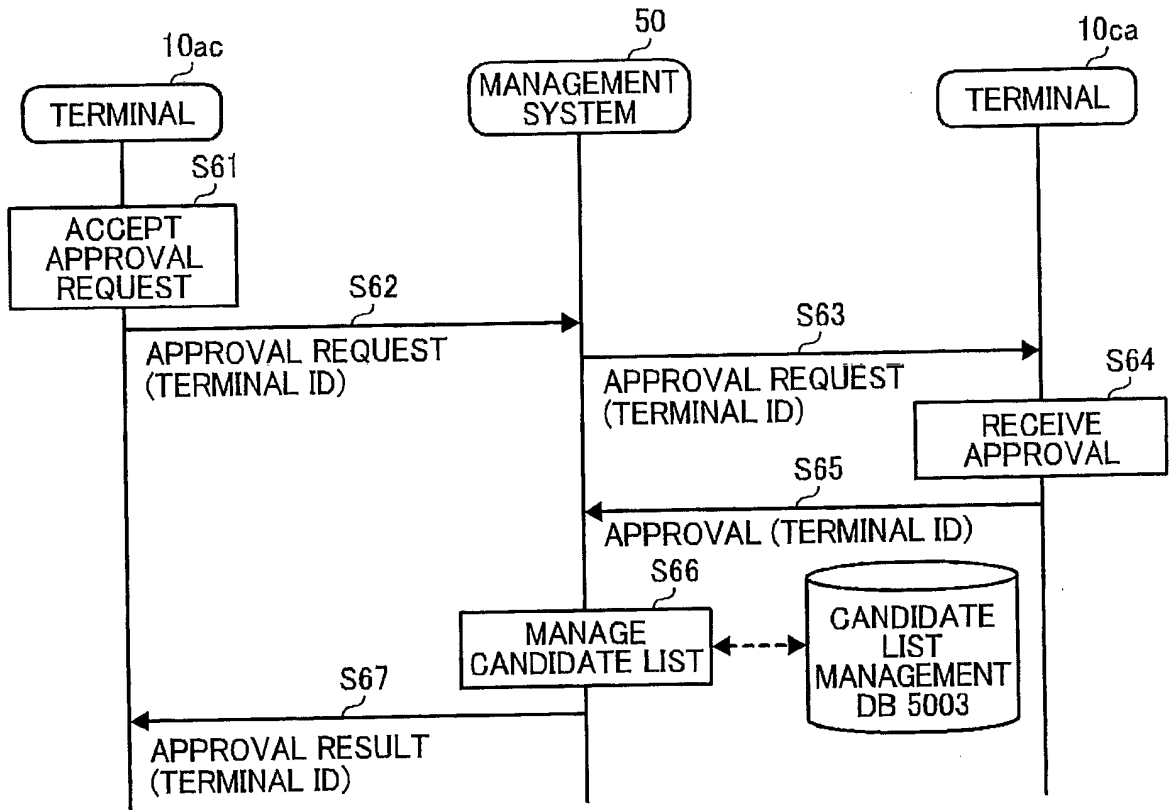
10ac
TERMINAL

50
MANAGEMENT SYSTEM

10ca
TERMINAL

S61
ACCEPT APPROVAL REQUEST

S62
APPROVAL REQUEST (TERMINAL ID)

S63
APPROVAL REQUEST (TERMINAL ID)

S64
RECEIVE APPROVAL

S65
APPROVAL (TERMINAL ID)

S66
MANAGE CANDIDATE LIST

CANDIDATE LIST MANAGEMENT DB 5003

S67
APPROVAL RESULT (TERMINAL ID)